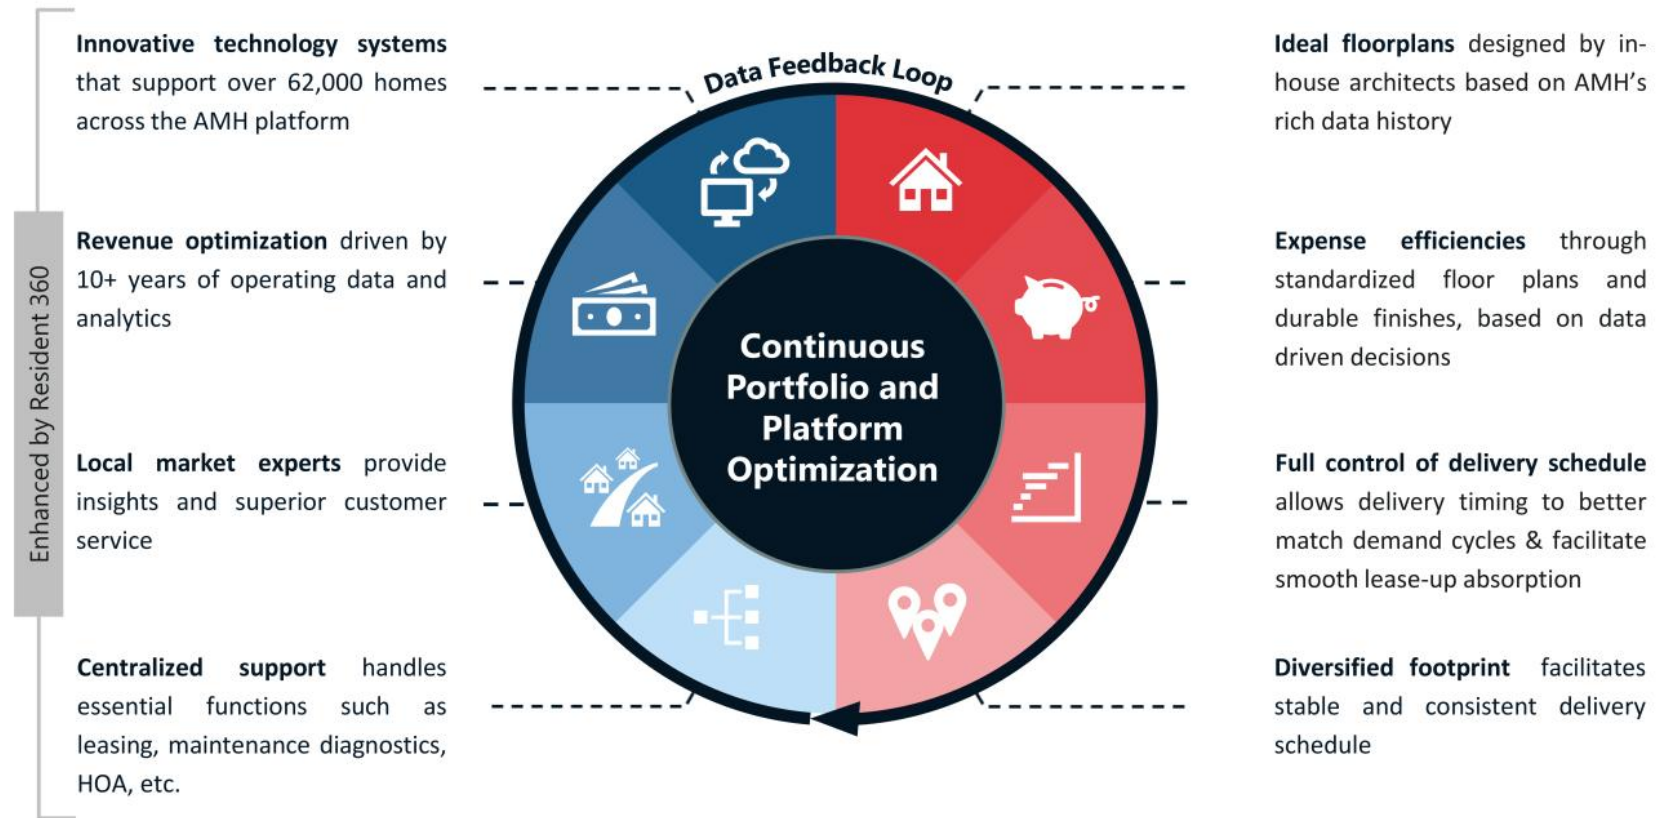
Enhanced by Resident 360

Innovative technology systems that support over 62,000 homes across the AMH platform

Revenue optimization driven by 10+ years of operating data and analytics

Local market experts provide insights and superior customer service

Centralized support handles essential functions such as leasing, maintenance diagnostics, HOA, etc.

Data Feedback Loop

Continuous Portfolio and Platform Optimization

Ideal floorplans designed by in-house architects based on AMH's rich data history

Expense efficiencies through standardized floor plans and durable finishes, based on data driven decisions

Full control of delivery schedule allows delivery timing to better match demand cycles & facilitate smooth lease-up absorption

Diversified footprint facilitates stable and consistent delivery schedule